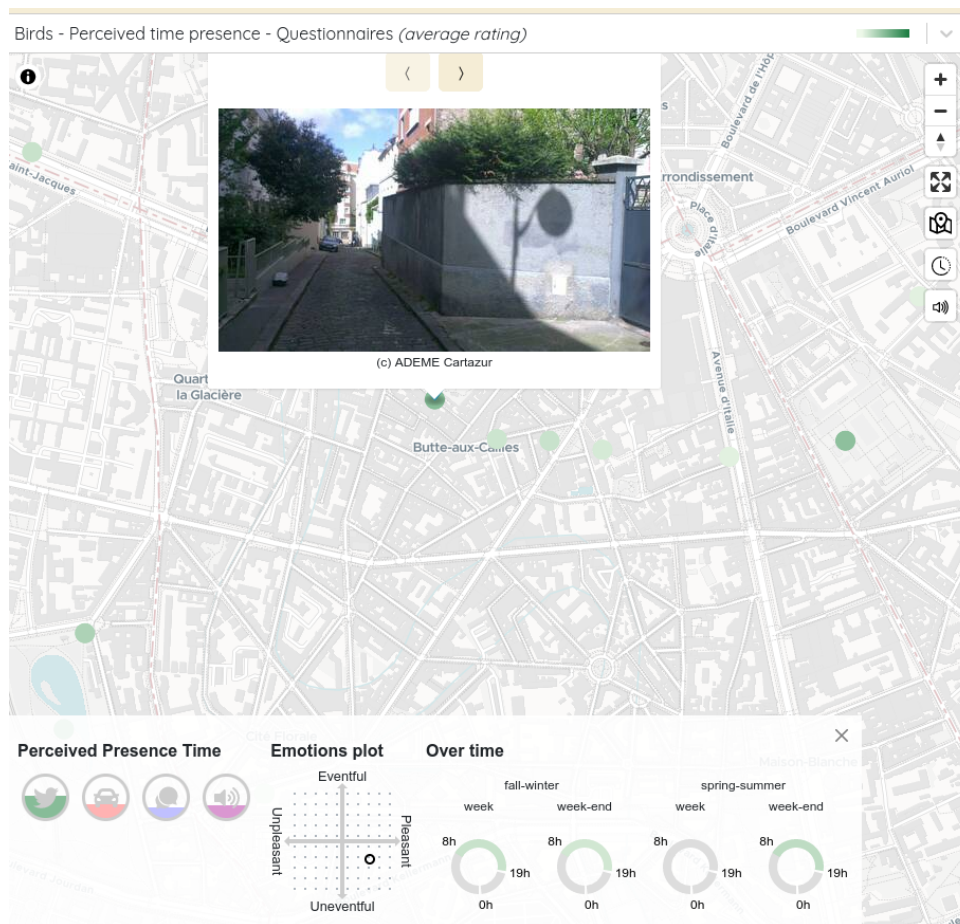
Birds - Perceived time presence - Questionnaires *(average rating)*

⟨ ⟩

(c) ADEME Cartazur

+
−

aint-Jacques

Boulevard de l'Hôp

rrondissement

Boulevard Vincent Auriol

Place d'Italie

Avenue d'Italie

Quart
la Glacière

Butte-aux-Cailles

Cité Florale

Maison-Blanche

Perceived Presence Time

Emotions plot

Eventful
Unpleasant
Pleasant
Uneventful

Over time

fall-winter
spring-summer

| week | week-end | week | week-end |
|---|---|---|---|
| 8h 19h 0h | 8h 19h 0h | 8h 19h 0h | 8h 19h 0h |